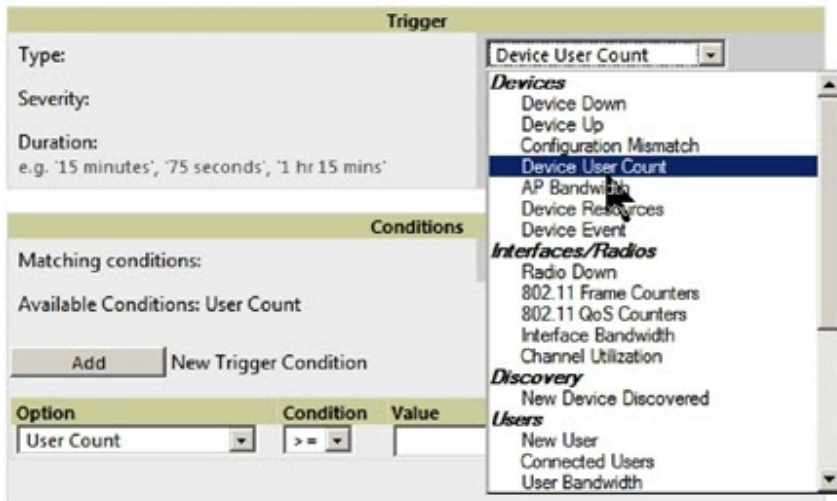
Trigger

Type:

Severity:

Duration:
e.g. '15 minutes', '75 seconds', '1 hr 15 mins'

Device User Count

Devices
Device Down
Device Up
Configuration Mismatch
Device User Count
AP Bandwidth
Device Resources
Device Event
Interfaces/Radios
Radio Down
802.11 Frame Counters
802.11 QoS Counters
Interface Bandwidth
Channel Utilization
Discovery
New Device Discovered
Users
New User
Connected Users
User Bandwidth

Conditions

Matching conditions:

Available Conditions: User Count

Add New Trigger Condition

| Option | Condition | Value |
|---|---|---|
| User Count | >= | |